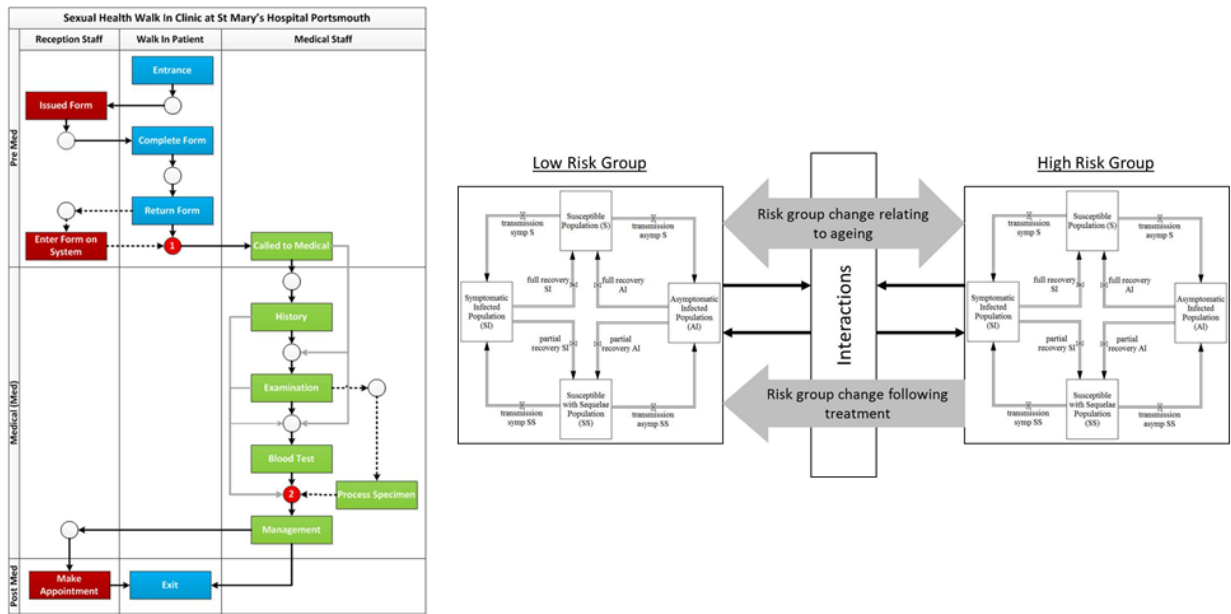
Sexual Health Walk In Clinic at St Mary's Hospital Portsmouth

Reception Staff
Walk In Patient
Medical Staff

Pre Med

Entrance
Issued Form
Complete Form
Return Form
Enter Form on System
1
Called to Medical

Medical (Med)

History
Examination
Blood Test
2
Process Specimen
Management

Post Med

Make Appointment
Exit

Low Risk Group

Susceptible Population (S)
transmission symp S
transmission asymp S
full recovery SI
full recovery AI
Symptomatic Infected Population (SI)
Asymptomatic Infected Population (AI)
partial recovery SI
partial recovery AI
Susceptible with Sequelae Population (SS)
transmission symp SS
transmission asymp SS

Risk group change relating to ageing

Interactions

Risk group change following treatment

High Risk Group

Susceptible Population (S)
transmission symp S
transmission asymp S
full recovery SI
full recovery AI
Symptomatic Infected Population (SI)
Asymptomatic Infected Population (AI)
partial recovery SI
partial recovery AI
Susceptible with Sequelae Population (SS)
transmission symp SS
transmission asymp SS